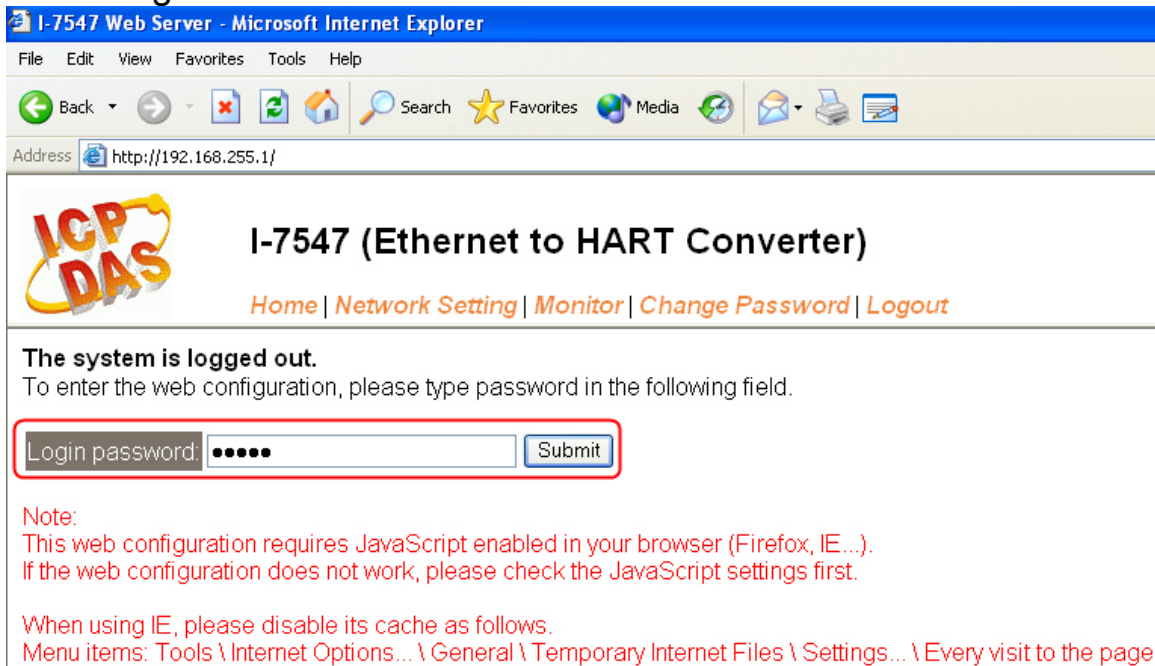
I-7547 Web Server - Microsoft Internet Explorer

File Edit View Favorites Tools Help

Back Search Favorites Media

Address http://192.168.255.1/

ICP DAS

I-7547 (Ethernet to HART Converter)

Home | Network Setting | Monitor | Change Password | Logout

**The system is logged out.**
To enter the web configuration, please type password in the following field.

Login password: ●●●●●● Submit

Note:
This web configuration requires JavaScript enabled in your browser (Firefox, IE...).
If the web configuration does not work, please check the JavaScript settings first.

When using IE, please disable its cache as follows.
Menu items: Tools \ Internet Options... \ General \ Temporary Internet Files \ Settings... \ Every visit to the page